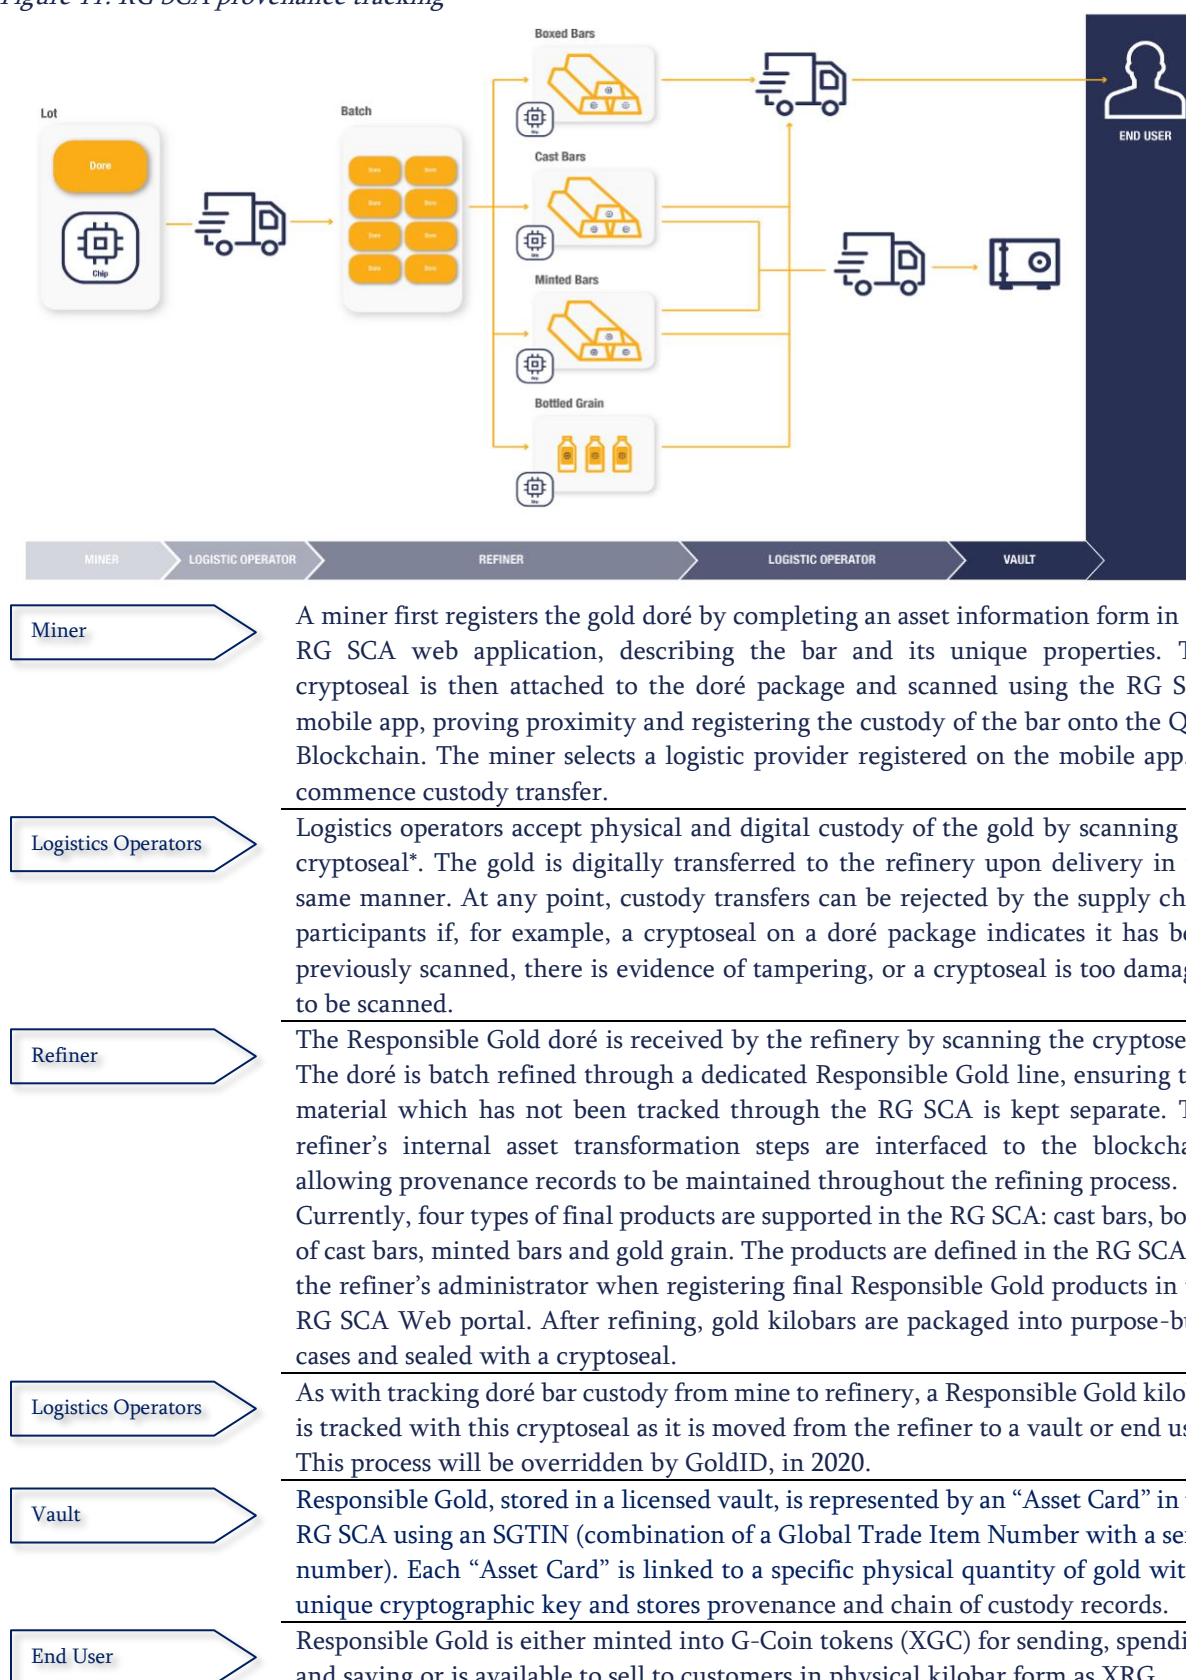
Figure 11: RG SCA provenance tracking

Lot

Dore

Chip

Batch

Boxed Bars

Cast Bars

Minted Bars

Bottled Grain

END USER

MINER

LOGISTIC OPERATOR

REFINER

LOGISTIC OPERATOR

VAULT

Miner

A miner first registers the gold doré by completing an asset information form in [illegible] RG SCA web application, describing the bar and its unique properties. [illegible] cryptoseal is then attached to the doré package and scanned using the RG S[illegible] mobile app, proving proximity and registering the custody of the bar onto the Q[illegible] Blockchain. The miner selects a logistic provider registered on the mobile app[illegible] commence custody transfer.

Logistics Operators

Logistics operators accept physical and digital custody of the gold by scanning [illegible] cryptoseal*. The gold is digitally transferred to the refinery upon delivery in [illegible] same manner. At any point, custody transfers can be rejected by the supply ch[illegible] participants if, for example, a cryptoseal on a doré package indicates it has b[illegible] previously scanned, there is evidence of tampering, or a cryptoseal is too dama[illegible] to be scanned.

Refiner

The Responsible Gold doré is received by the refinery by scanning the cryptose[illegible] The doré is batch refined through a dedicated Responsible Gold line, ensuring t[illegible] material which has not been tracked through the RG SCA is kept separate. T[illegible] refiner's internal asset transformation steps are interfaced to the blockcha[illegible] allowing provenance records to be maintained throughout the refining process. Currently, four types of final products are supported in the RG SCA: cast bars, bo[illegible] of cast bars, minted bars and gold grain. The products are defined in the RG SCA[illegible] the refiner's administrator when registering final Responsible Gold products in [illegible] RG SCA Web portal. After refining, gold kilobars are packaged into purpose-b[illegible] cases and sealed with a cryptoseal.

Logistics Operators

As with tracking doré bar custody from mine to refinery, a Responsible Gold kilo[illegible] is tracked with this cryptoseal as it is moved from the refiner to a vault or end us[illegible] This process will be overridden by GoldID, in 2020.

Vault

Responsible Gold, stored in a licensed vault, is represented by an "Asset Card" in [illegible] RG SCA using an SGTIN (combination of a Global Trade Item Number with a se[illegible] number). Each "Asset Card" is linked to a specific physical quantity of gold wit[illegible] unique cryptographic key and stores provenance and chain of custody records.

End User

Responsible Gold is either minted into G-Coin tokens (XGC) for sending, spendi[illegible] and saving or is available to sell to customers in physical kilobar form as XRG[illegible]